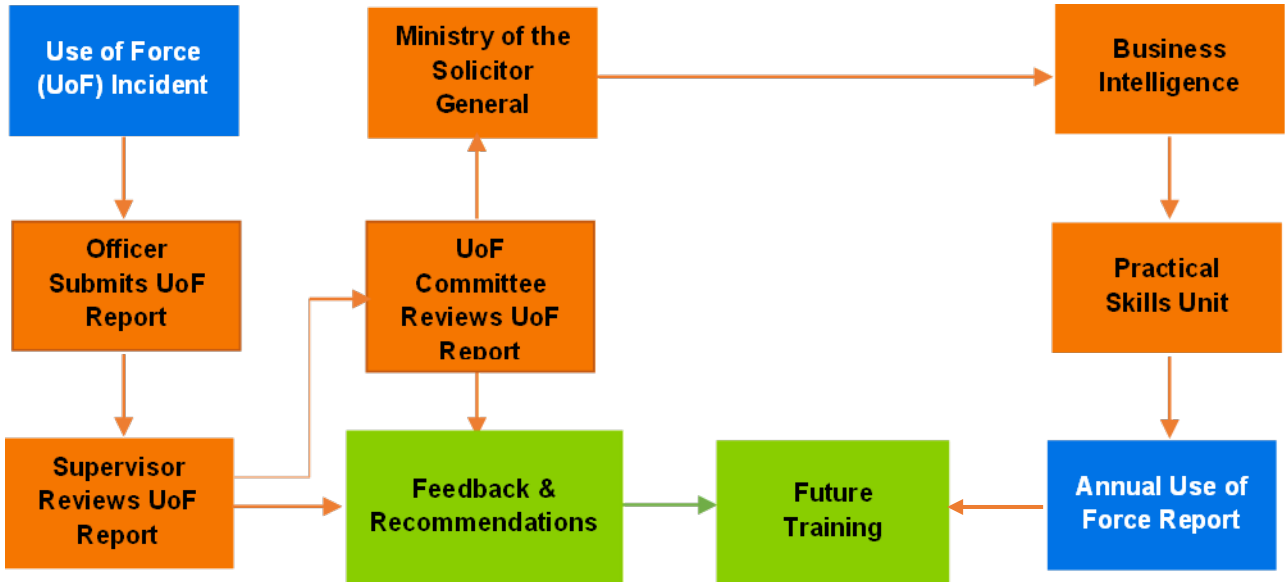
Use of Force (UoF) Incident

Officer Submits UoF Report

Supervisor Reviews UoF Report

Ministry of the Solicitor General

UoF Committee Reviews UoF Report

Feedback & Recommendations

Future Training

Business Intelligence

Practical Skills Unit

Annual Use of Force Report